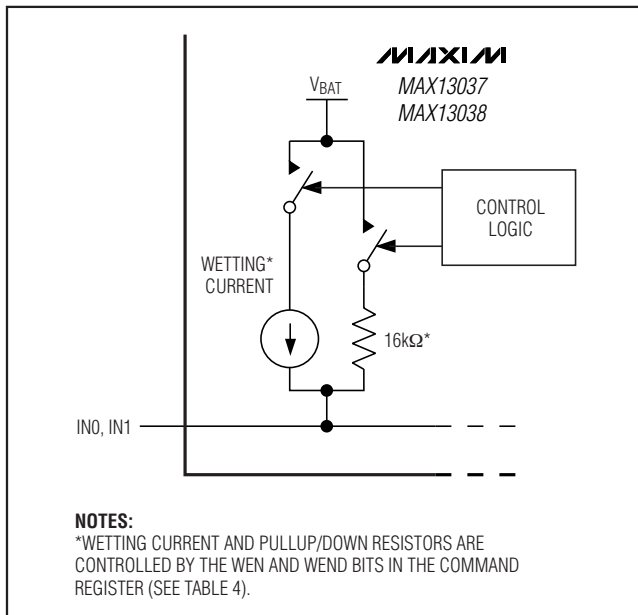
MAXIM
MAX13037
MAX13038

$V_{BAT}$

CONTROL LOGIC

WETTING* CURRENT

16kΩ*

IN0, IN1

NOTES:
*WETTING CURRENT AND PULLUP/DOWN RESISTORS ARE CONTROLLED BY THE WEN AND WEND BITS IN THE COMMAND REGISTER (SEE TABLE 4).